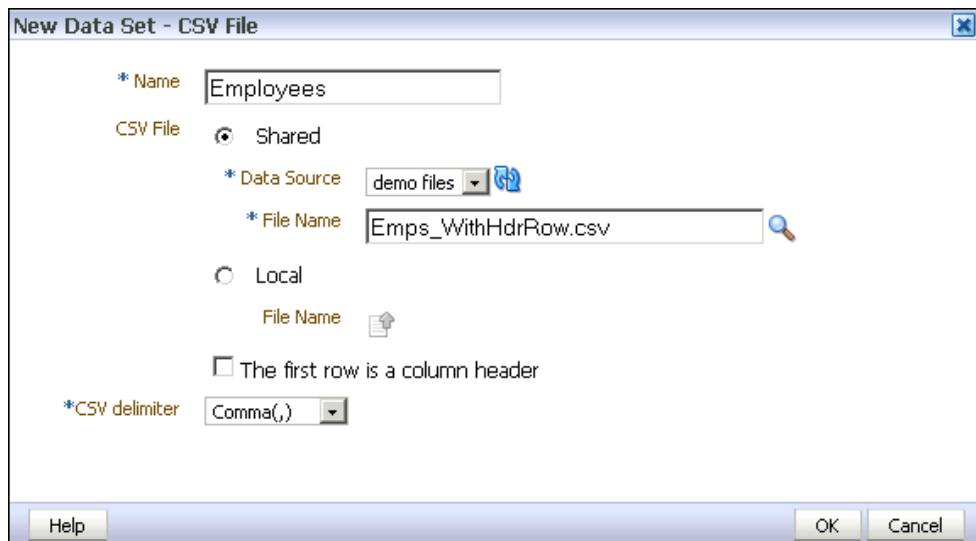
New Data Set - CSV File

* Name Employees

CSV File Shared

* Data Source demo files

* File Name Emps_WithHdrRow.csv

Local

File Name

The first row is a column header

*CSV delimiter Comma(,)

Help

OK Cancel